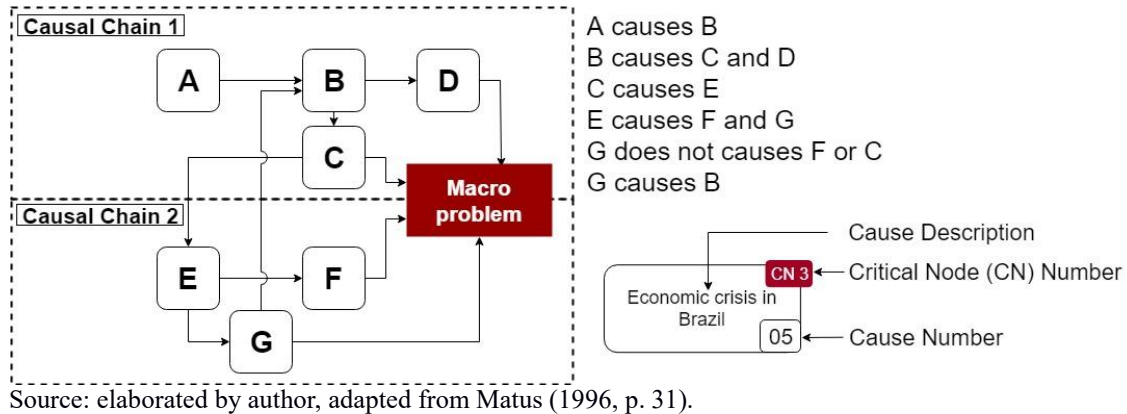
Causal Chain 1

A

B

D

C

Macro problem

Causal Chain 2

E

F

G

A causes B
B causes C and D
C causes E
E causes F and G
G does not causes F or C
G causes B

Cause Description

CN 3

Critical Node (CN) Number

Economic crisis in Brazil

05

Cause Number

Source: elaborated by author, adapted from Matus (1996, p. 31).